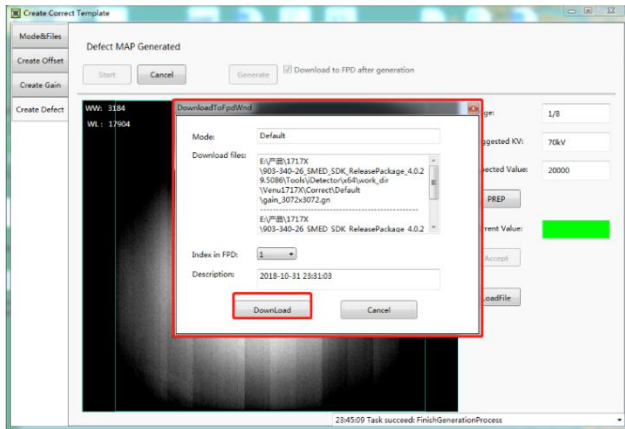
Create Correct Template

Mode&Files

Create Offset

Create Gain

Create Defect

Defect MAP Generated

Start

Cancel

Generate

Download to FPD after generation

WW: 3184

WL: 17904

DownloadToFpdWnd

Mode:

Default

Download files:

E:\严雨\1717X \903-340-26_SMED_SDK_ReleasePackage_4.0.2 9.5086\Tools\iDetector\x64\work_dir \Venu1717X\Correct\Default \gain_3072x3072.gn

E:\严雨\1717X \903-340-26_SMED_SDK_ReleasePackage_4.0.2

Index in FPD:

1

Description:

2018-10-31 23:31:03

DownLoad

Cancel

ge:

1/8

ggested KV:

70kV

pected Value:

20000

PREP

rrent Value:

Accept

LoadFile

23:45:09 Task succeed: FinishGenerationProcess